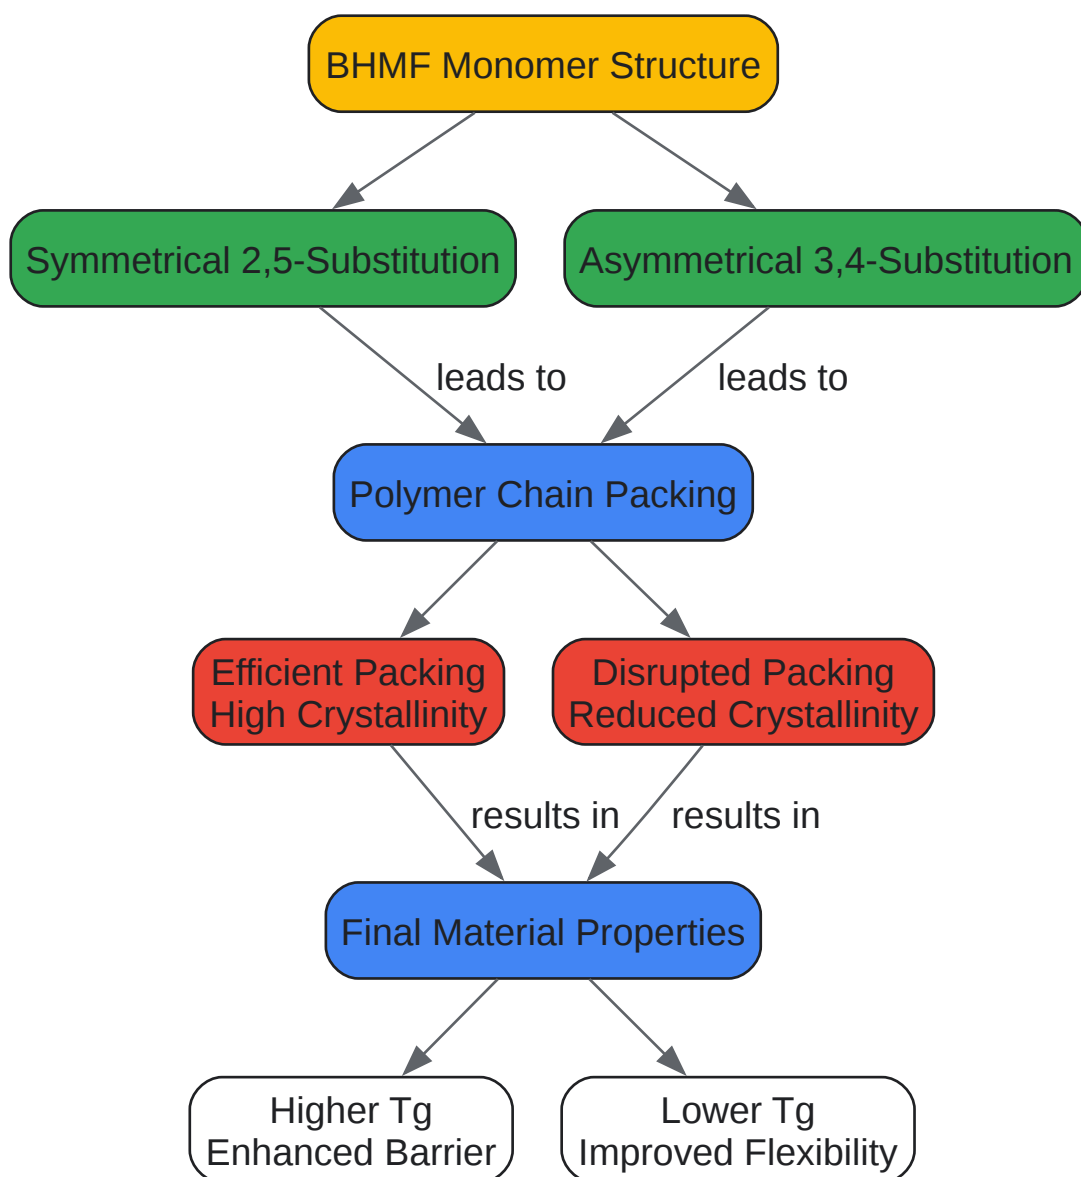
BHMF Monomer Structure

Symmetrical 2,5-Substitution

Asymmetrical 3,4-Substitution

leads to

leads to

Polymer Chain Packing

Efficient Packing
High Crystallinity

Disrupted Packing
Reduced Crystallinity

results in

results in

Final Material Properties

Higher Tg
Enhanced Barrier

Lower Tg
Improved Flexibility